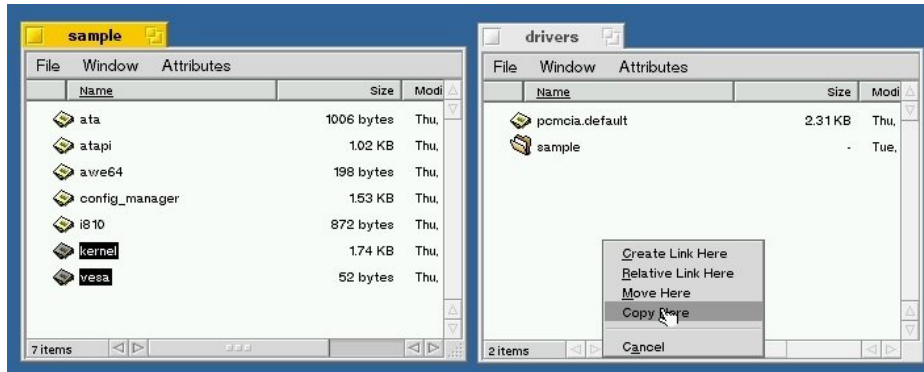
sample

File Window Attributes

| Name | Size | Modi |
|---|---|---|
| ata | 1006 bytes | Thu, |
| atapi | 1.02 KB | Thu, |
| awe64 | 198 bytes | Thu, |
| config_manager | 1.53 KB | Thu, |
| i810 | 872 bytes | Thu, |
| kernel | 1.74 KB | Thu, |
| vesa | 52 bytes | Thu, |

7 items

drivers

File Window Attributes

| Name | Size | Modi |
|---|---|---|
| pcmcia.default | 2.31 KB | Thu, |
| sample | - | Tue, |

Create Link Here
Relative Link Here
Move Here
Copy Here
Cancel

2 items